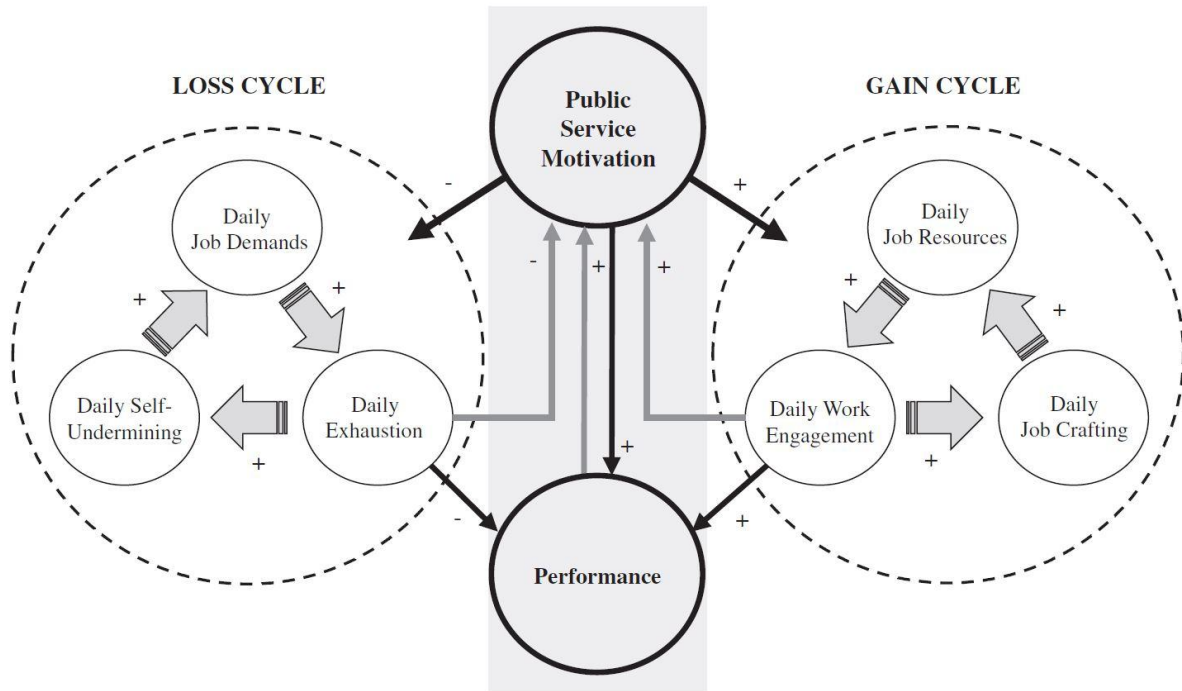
LOSS CYCLE

Public Service Motivation

GAIN CYCLE

-

+

Daily Job Demands

-

+

+

Daily Job Resources

+

+

+

+

Daily Self-Undermining

Daily Exhaustion

Daily Work Engagement

Daily Job Crafting

+

+

+

-

+

Performance